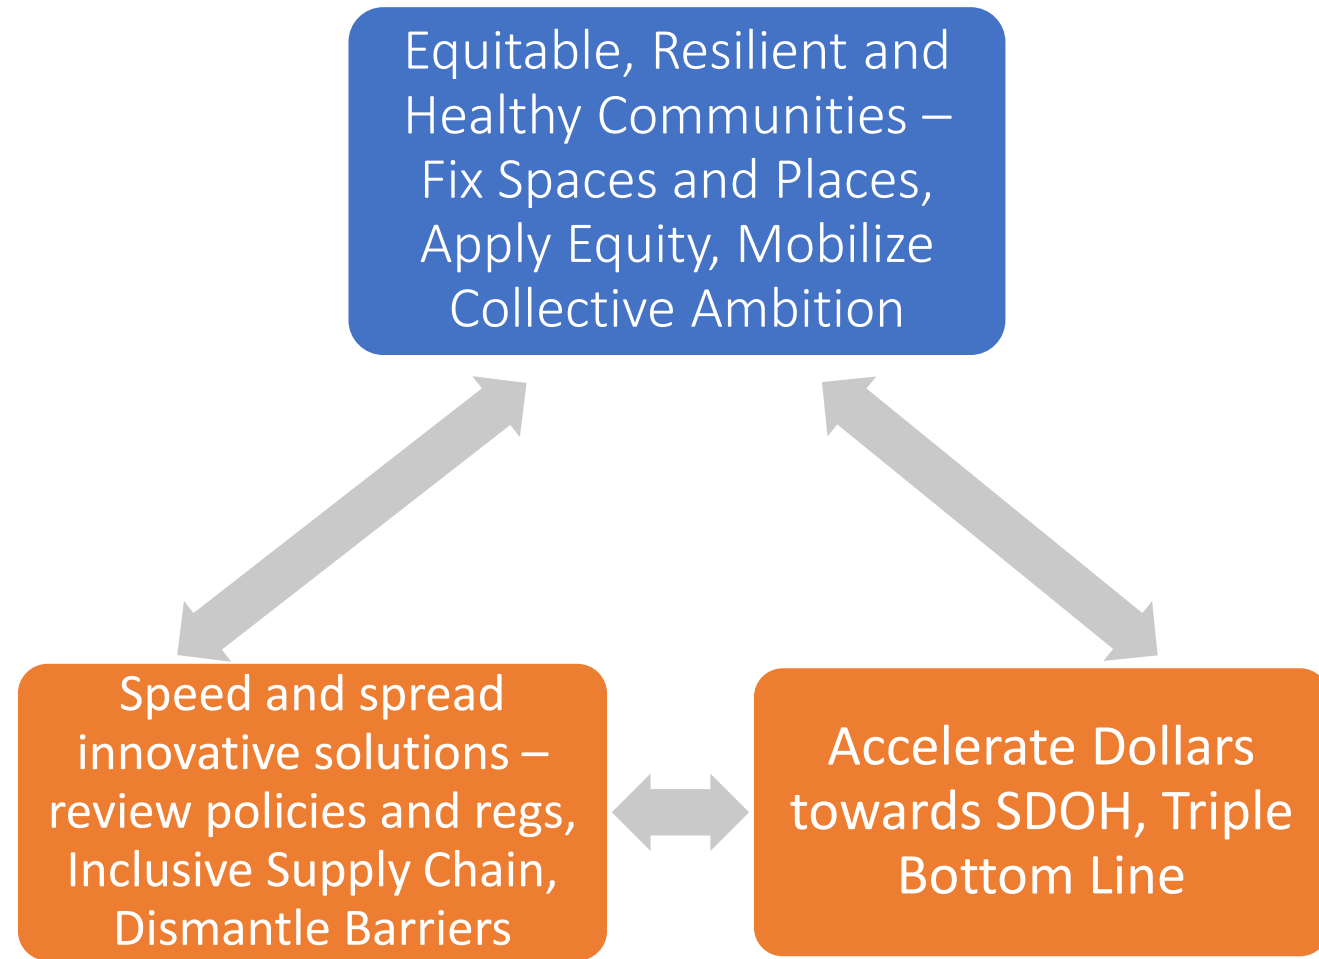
Equitable, Resilient and Healthy Communities – Fix Spaces and Places, Apply Equity, Mobilize Collective Ambition

Speed and spread innovative solutions – review policies and regs, Inclusive Supply Chain, Dismantle Barriers

Accelerate Dollars towards SDOH, Triple Bottom Line